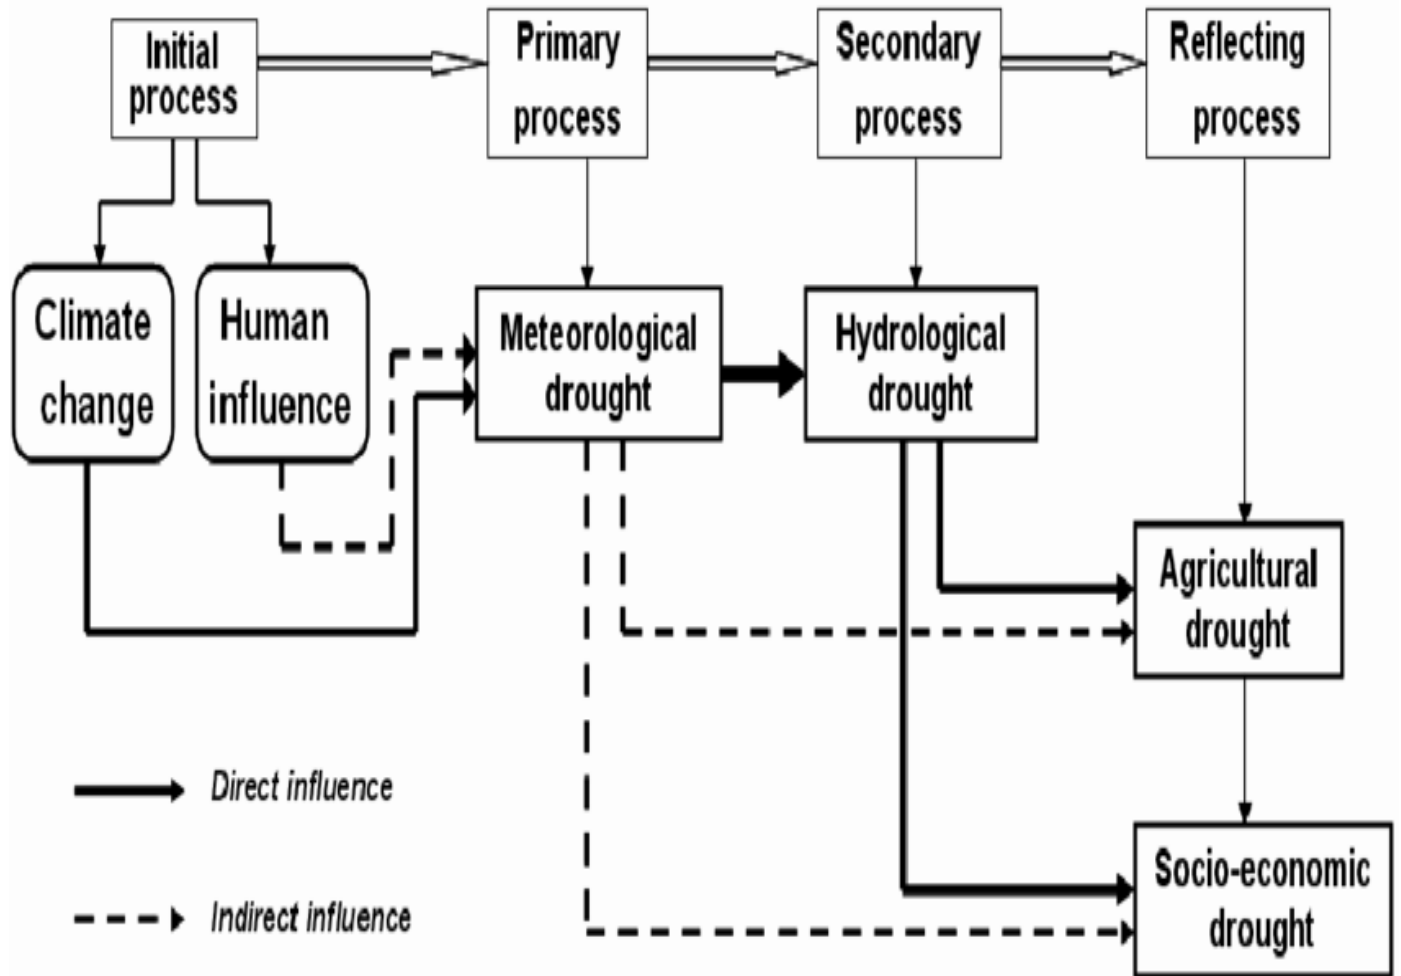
Initial process

Primary process

Secondary process

Reflecting process

Climate change

Human influence

Meteorological drought

Hydrological drought

Agricultural drought

Socio-economic drought

Direct influence

Indirect influence